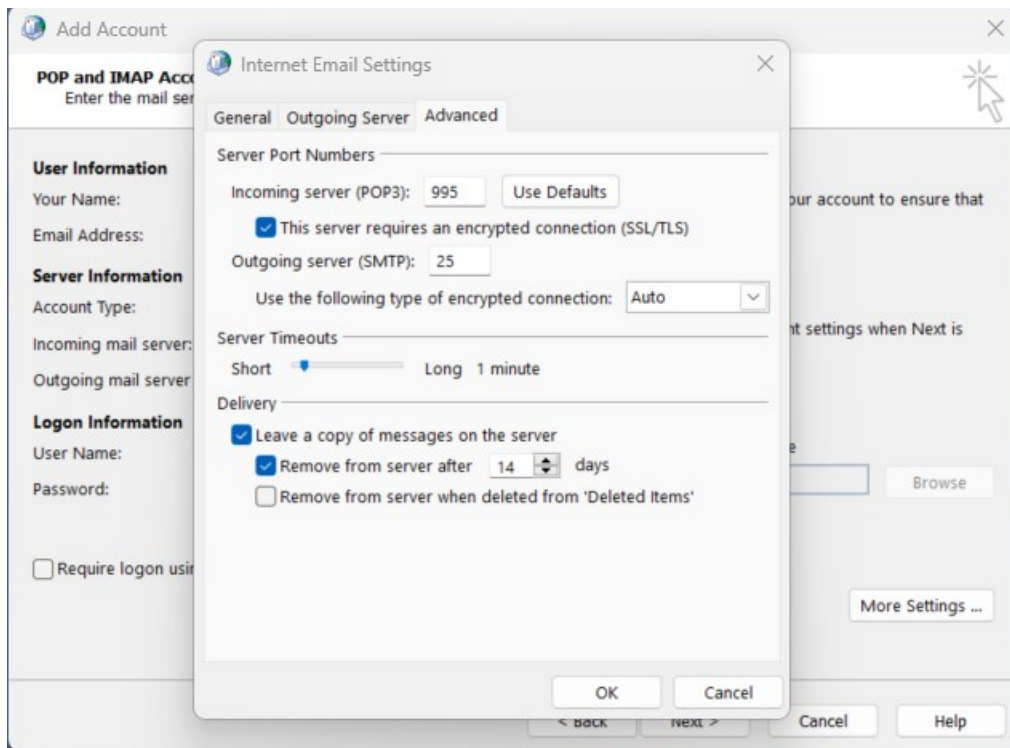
Add Account

POP and IMAP Acc
Enter the mail ser

User Information
Your Name:
Email Address:
Server Information
Account Type:
Incoming mail server:
Outgoing mail server
Logon Information
User Name:
Password:

Require logon usi

our account to ensure that

nt settings when Next is

e

Browse

More Settings ...

< Back Next > Cancel Help

Internet Email Settings

General Outgoing Server Advanced

Server Port Numbers
Incoming server (POP3): 995 Use Defaults
This server requires an encrypted connection (SSL/TLS)
Outgoing server (SMTP): 25
Use the following type of encrypted connection: Auto

Server Timeouts
Short Long 1 minute

Delivery
Leave a copy of messages on the server
Remove from server after 14 days
Remove from server when deleted from 'Deleted Items'

OK Cancel